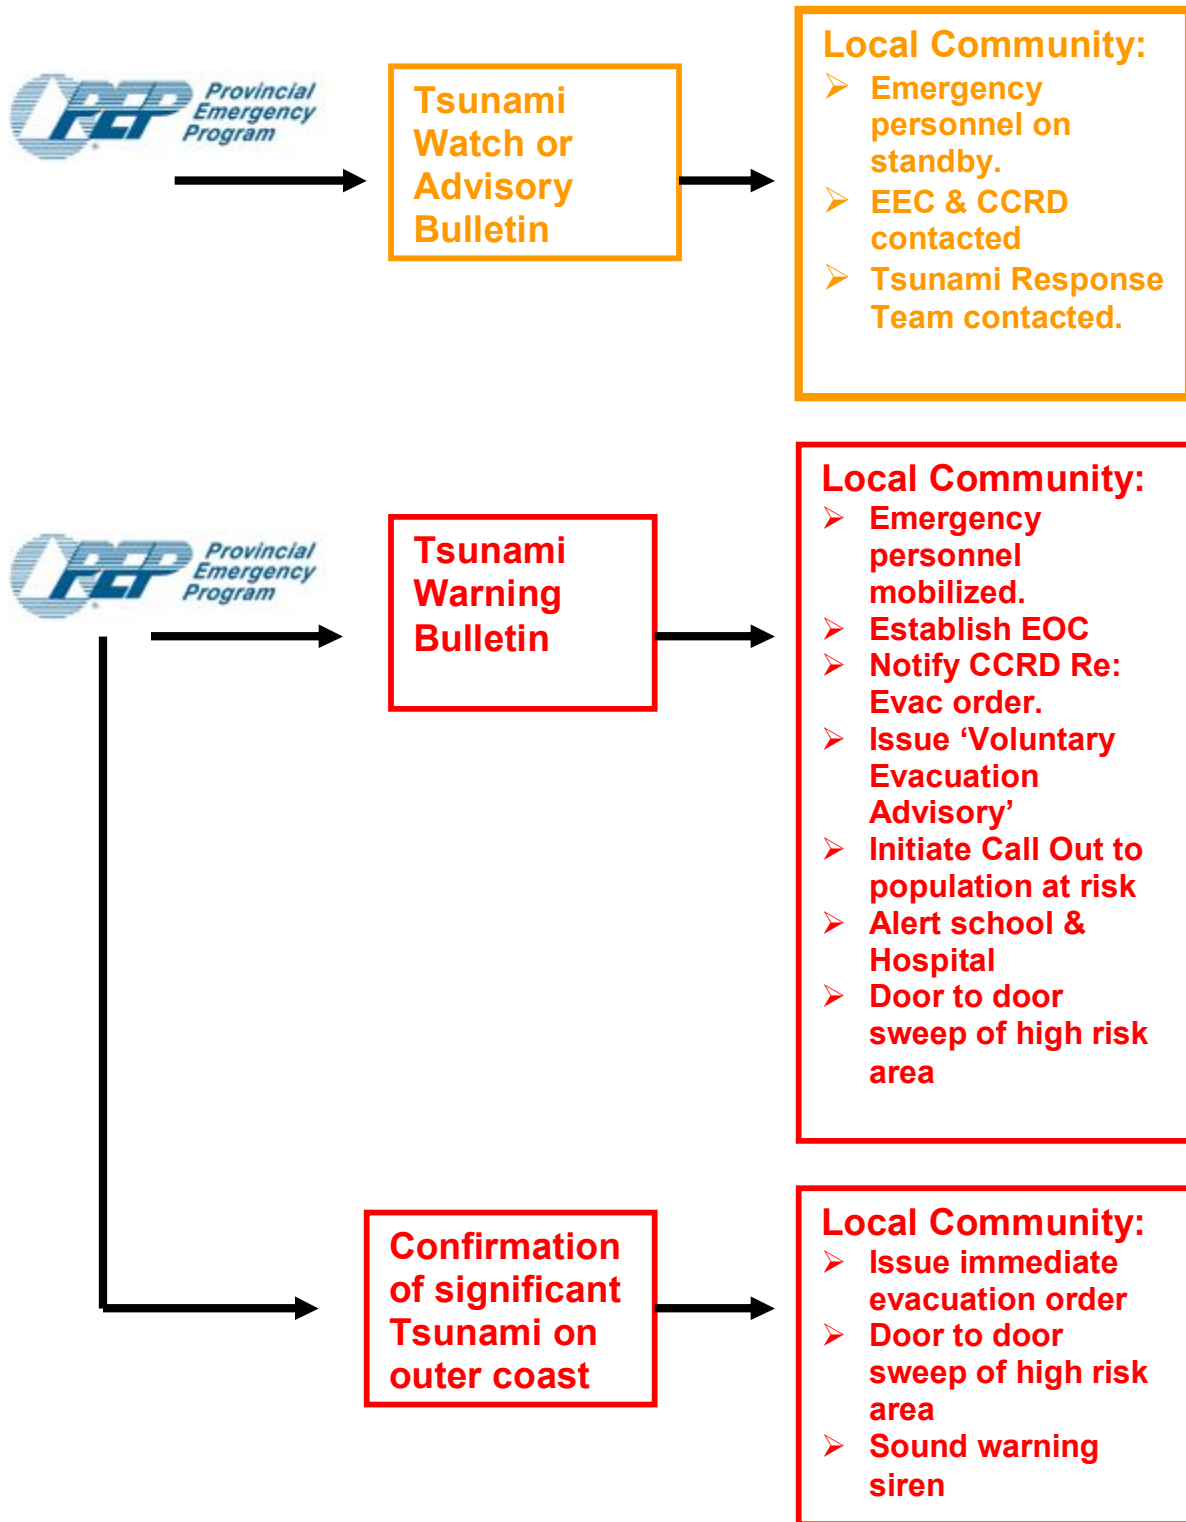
PEP Provincial Emergency Program

Tsunami Watch or Advisory Bulletin

Local Community:
➢ Emergency personnel on standby.
➢ EEC & CCRD contacted
➢ Tsunami Response Team contacted.

PEP Provincial Emergency Program

Tsunami Warning Bulletin

Local Community:
➢ Emergency personnel mobilized.
➢ Establish EOC
➢ Notify CCRD Re: Evac order.
➢ Issue 'Voluntary Evacuation Advisory'
➢ Initiate Call Out to population at risk
➢ Alert school & Hospital
➢ Door to door sweep of high risk area

Confirmation of significant Tsunami on outer coast

Local Community:
➢ Issue immediate evacuation order
➢ Door to door sweep of high risk area
➢ Sound warning siren